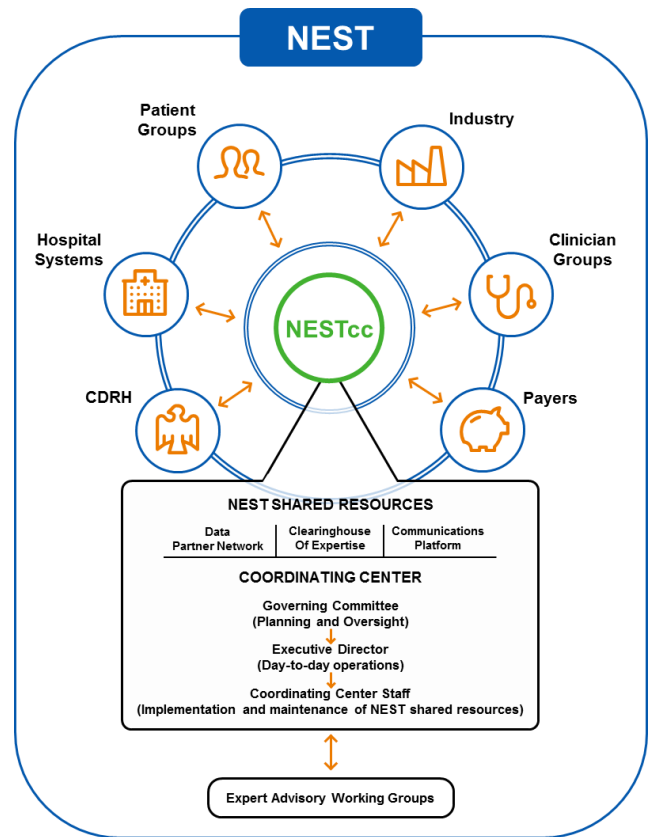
NEST

Patient Groups

Industry

Hospital Systems

Clinician Groups

NESTcc

CDRH

Payers

NEST SHARED RESOURCES

| Data Partner Network | Clearinghouse Of Expertise | Communications Platform |
|---|---|---|

COORDINATING CENTER

Governing Committee
(Planning and Oversight)

Executive Director
(Day-to-day operations)

Coordinating Center Staff
(Implementation and maintenance of NEST shared resources)

Expert Advisory Working Groups